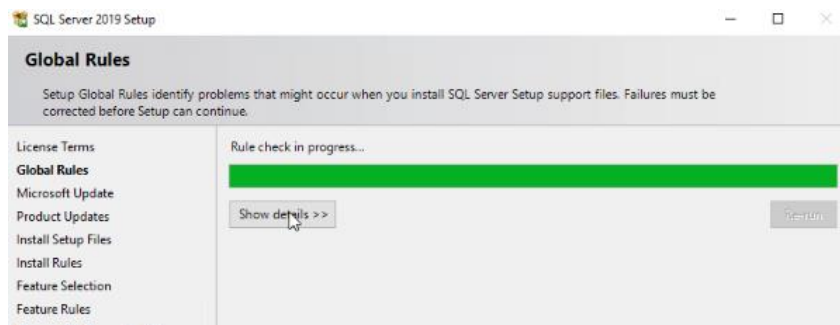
SQL Server 2019 Setup

Global Rules

Setup Global Rules identify problems that might occur when you install SQL Server Setup support files. Failures must be corrected before Setup can continue.

License Terms
Global Rules
Microsoft Update
Product Updates
Install Setup Files
Install Rules
Feature Selection
Feature Rules

Rule check in progress...

Show details >>

Re-run